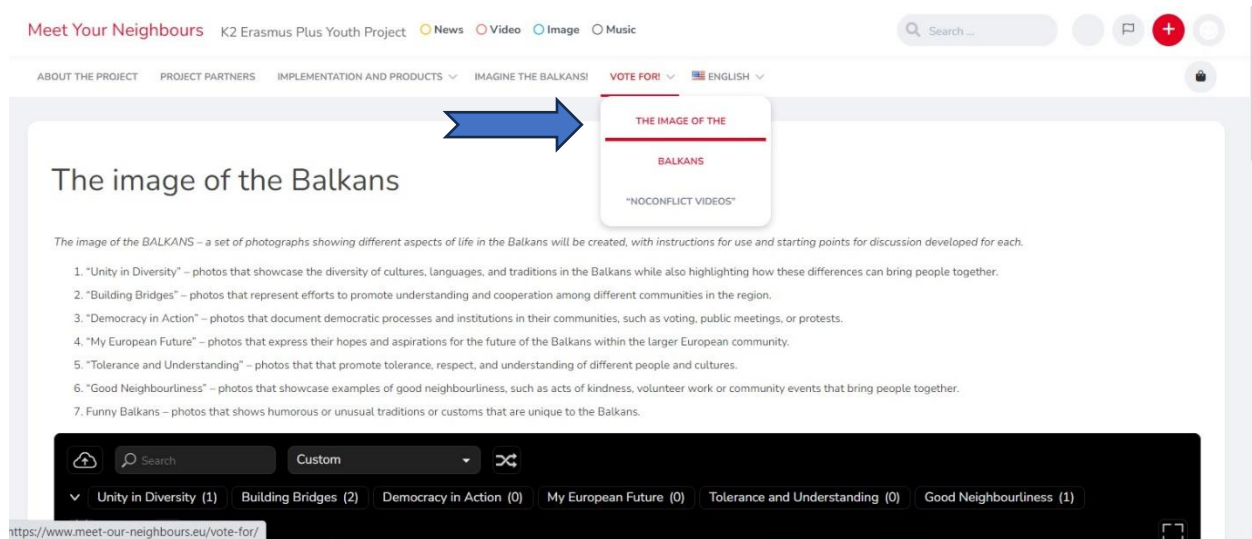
Meet Your Neighbours K2 Erasmus Plus Youth Project News Video Image Music

Search ...

ABOUT THE PROJECT PROJECT PARTNERS IMPLEMENTATION AND PRODUCTS IMAGINE THE BALKANS! VOTE FOR! ENGLISH

THE IMAGE OF THE BALKANS

"NOCONFLICT VIDEOS"

The image of the Balkans

The image of the BALKANS – a set of photographs showing different aspects of life in the Balkans will be created, with instructions for use and starting points for discussion developed for each.

1. "Unity in Diversity" – photos that showcase the diversity of cultures, languages, and traditions in the Balkans while also highlighting how these differences can bring people together.
2. "Building Bridges" – photos that represent efforts to promote understanding and cooperation among different communities in the region.
3. "Democracy in Action" – photos that document democratic processes and institutions in their communities, such as voting, public meetings, or protests.
4. "My European Future" – photos that express their hopes and aspirations for the future of the Balkans within the larger European community.
5. "Tolerance and Understanding" – photos that that promote tolerance, respect, and understanding of different people and cultures.
6. "Good Neighbourliness" – photos that showcase examples of good neighbourliness, such as acts of kindness, volunteer work or community events that bring people together.
7. Funny Balkans – photos that shows humorous or unusual traditions or customs that are unique to the Balkans.

Search Custom

Unity in Diversity (1) Building Bridges (2) Democracy in Action (0) My European Future (0) Tolerance and Understanding (0) Good Neighbourliness (1)

https://www.meet-our-neighbours.eu/vote-for/